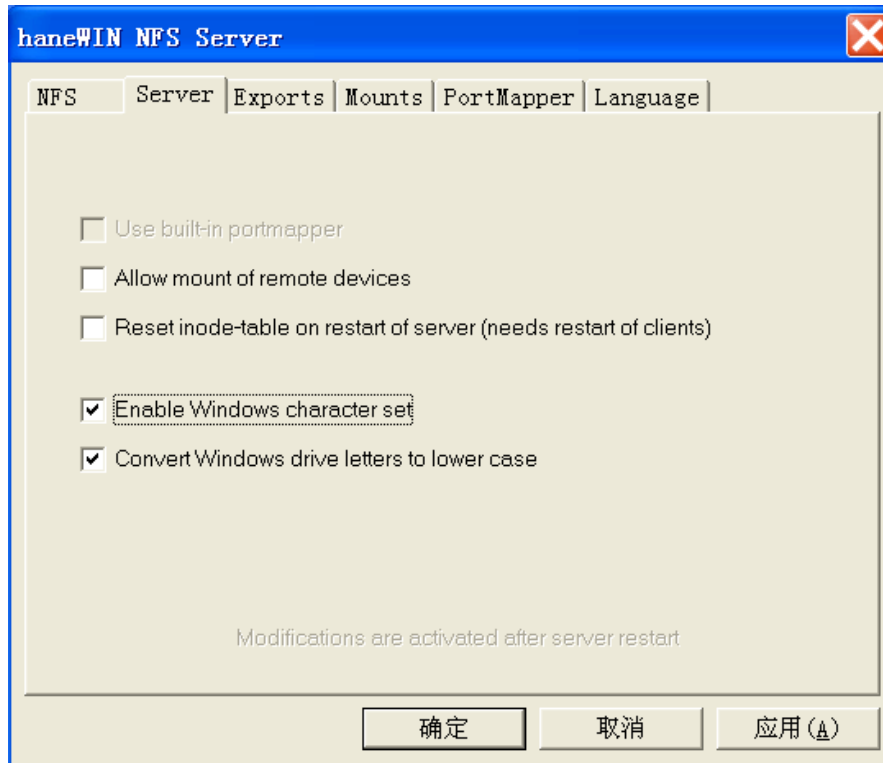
haneWIN NFS Server

NFS | Server | Exports | Mounts | PortMapper | Language

Use built-in portmapper

Allow mount of remote devices

Reset inode-table on restart of server (needs restart of clients)

Enable Windows character set

Convert Windows drive letters to lower case

Modifications are activated after server restart

确定 取消 应用(A)